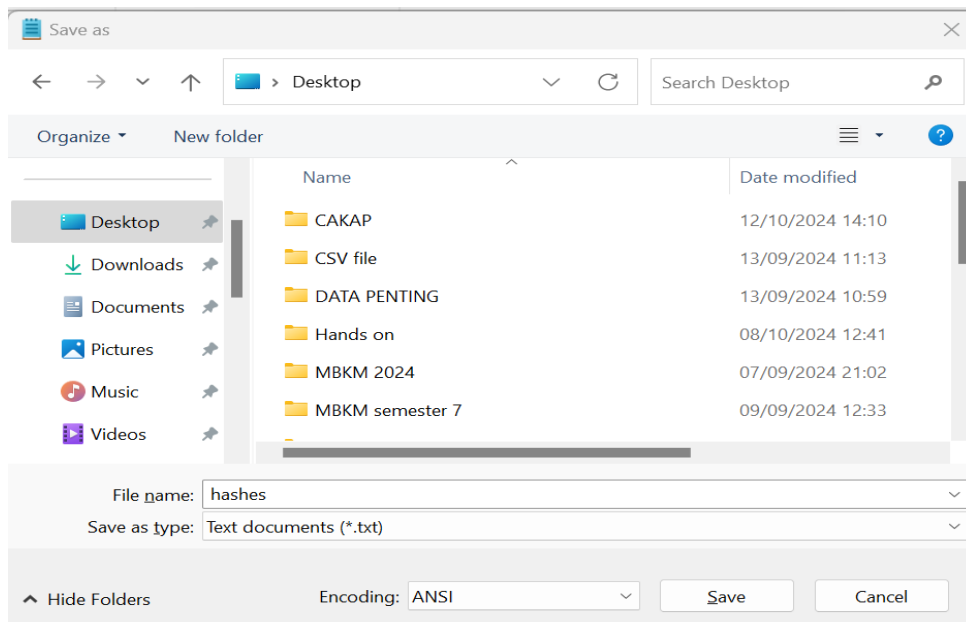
Save as

Desktop

Search Desktop

Organize ▾ New folder

Desktop
Downloads
Documents
Pictures
Music
Videos

| Name | Date modified |
|---|---|
| CAKAP | 12/10/2024 14:10 |
| CSV file | 13/09/2024 11:13 |
| DATA PENTING | 13/09/2024 10:59 |
| Hands on | 08/10/2024 12:41 |
| MBKM 2024 | 07/09/2024 21:02 |
| MBKM semester 7 | 09/09/2024 12:33 |

File name: hashes
Save as type: Text documents (*.txt)

Hide Folders

Encoding: ANSI

Save

Cancel